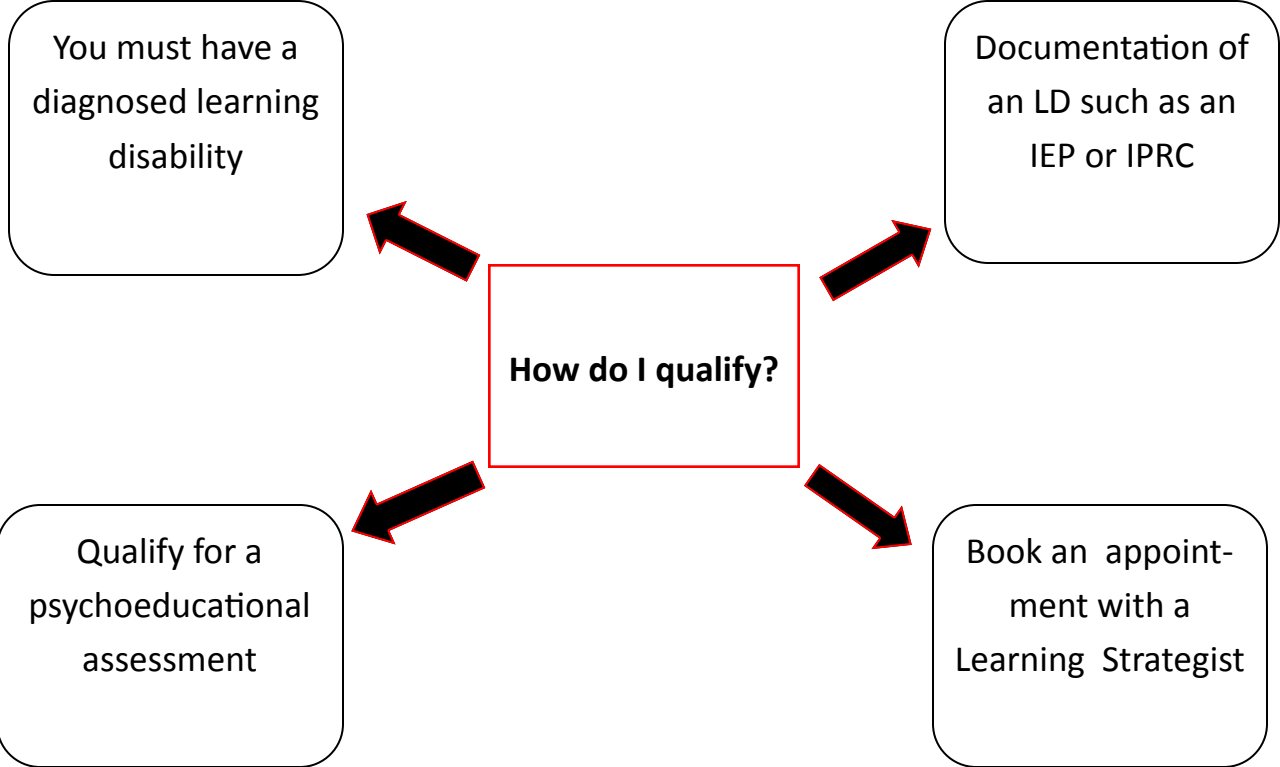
You must have a diagnosed learning disability

Documentation of an LD such as an IEP or IPRC

**How do I qualify?**

Qualify for a psychoeducational assessment

Book an appointment with a Learning Strategist